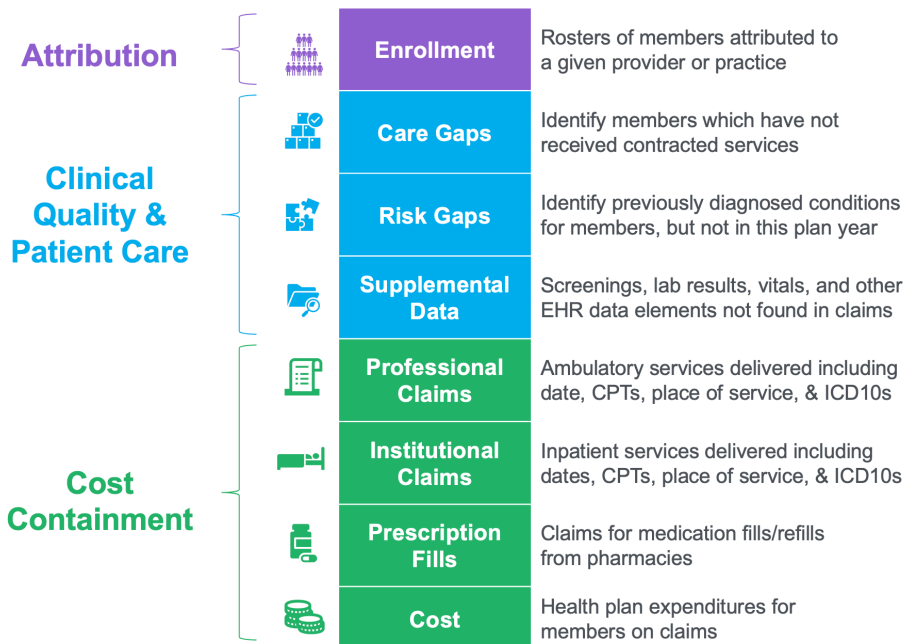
Attribution

Enrollment

Rosters of members attributed to a given provider or practice

Clinical Quality & Patient Care

Care Gaps

Identify members which have not received contracted services

Risk Gaps

Identify previously diagnosed conditions for members, but not in this plan year

Supplemental Data

Screenings, lab results, vitals, and other EHR data elements not found in claims

Cost Containment

Professional Claims

Ambulatory services delivered including date, CPTs, place of service, & ICD10s

Institutional Claims

Inpatient services delivered including dates, CPTs, place of service, & ICD10s

Prescription Fills

Claims for medication fills/refills from pharmacies

Cost

Health plan expenditures for members on claims